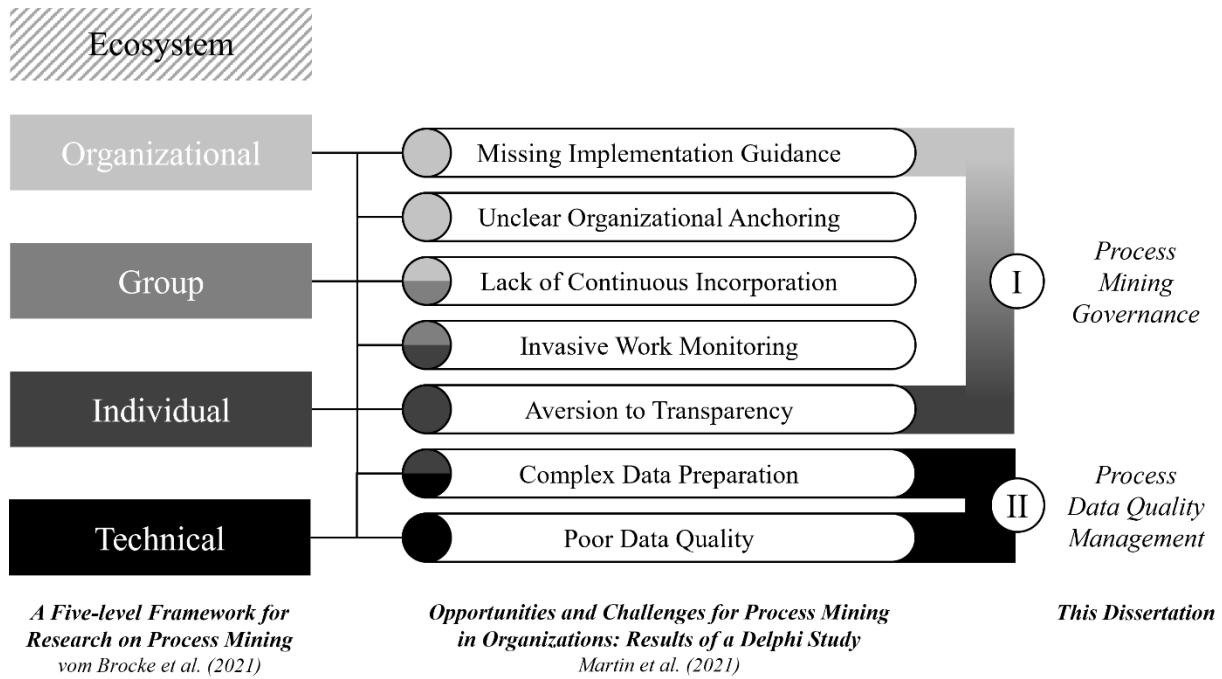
Ecosystem

Organizational

Group

Individual

Technical

Missing Implementation Guidance

Unclear Organizational Anchoring

Lack of Continuous Incorporation

Invasive Work Monitoring

Aversion to Transparency

Complex Data Preparation

Poor Data Quality

I

II

Process Mining Governance

Process Data Quality Management

A Five-level Framework for Research on Process Mining
vom Brocke et al. (2021)

Opportunities and Challenges for Process Mining in Organizations: Results of a Delphi Study
Martin et al. (2021)

This Dissertation